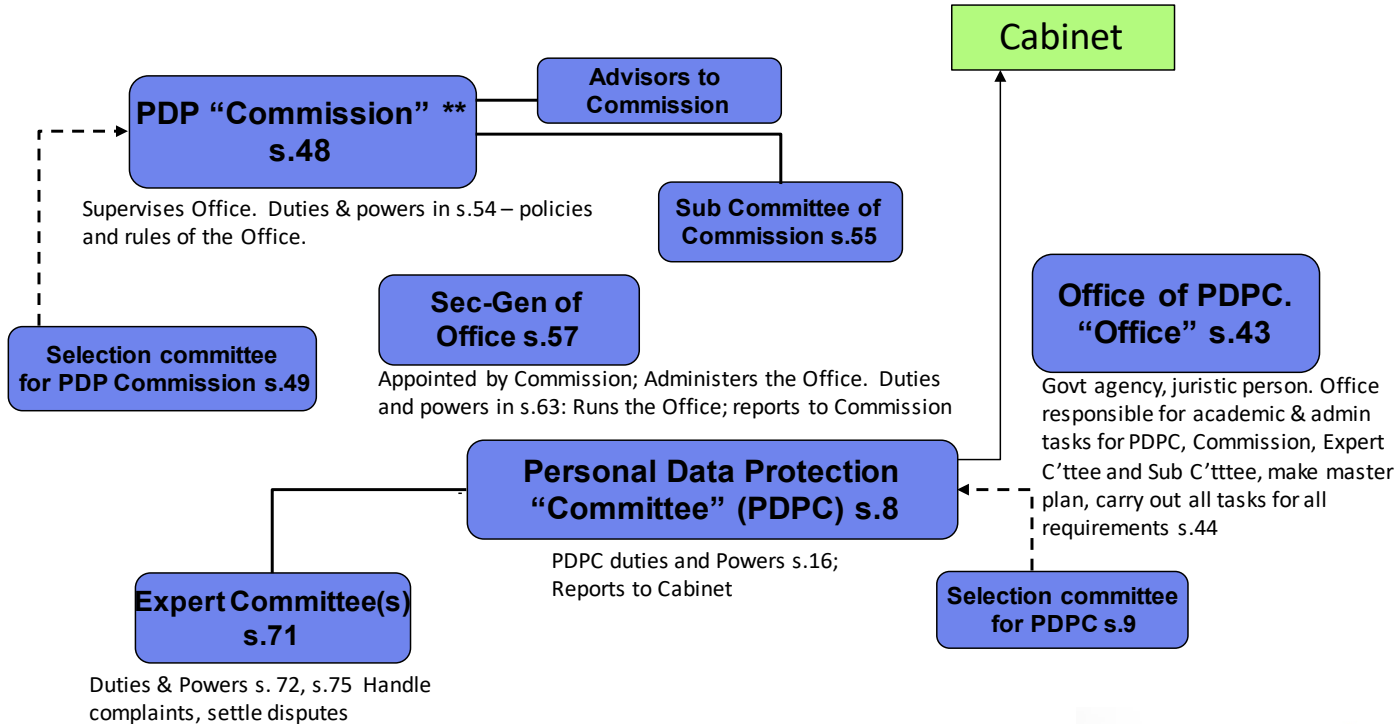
Cabinet

PDP “Commission” ** s.48

Advisors to Commission

Supervises Office. Duties & powers in s.54 – policies and rules of the Office.

Sub Committee of Commission s.55

Sec-Gen of Office s.57

Appointed by Commission; Administers the Office. Duties and powers in s.63: Runs the Office; reports to Commission

Office of PDPC. “Office” s.43

Govt agency, juristic person. Office responsible for academic & admin tasks for PDPC, Commission, Expert C’ttee and Sub C’tttee, make master plan, carry out all tasks for all requirements s.44

Selection committee for PDP Commission s.49

Personal Data Protection “Committee” (PDPC) s.8

PDPC duties and Powers s.16; Reports to Cabinet

Expert Committee(s) s.71

Duties & Powers s. 72, s.75 Handle complaints, settle disputes

Selection committee for PDPC s.9